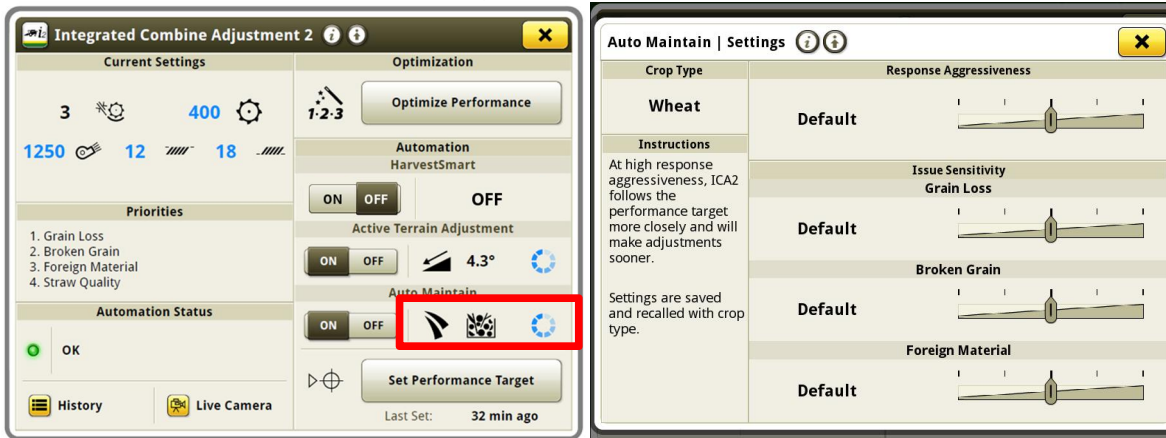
Integrated Combine Adjustment 2

Current Settings

3 400

1250 12 18

Priorities

1. Grain Loss
2. Broken Grain
3. Foreign Material
4. Straw Quality

Automation Status

OK

History

Live Camera

Optimization

1·2·3

Optimize Performance

Automation

HarvestSmart

ON OFF

OFF

Active Terrain Adjustment

ON OFF

4.3°

Auto Maintain

ON OFF

Set Performance Target

Last Set: 32 min ago

Auto Maintain | Settings

Crop Type

Wheat

Instructions

At high response aggressiveness, ICA2 follows the performance target more closely and will make adjustments sooner.

Settings are saved and recalled with crop type.

Response Aggressiveness

Default

Issue Sensitivity

Grain Loss

Default

Broken Grain

Default

Foreign Material

Default